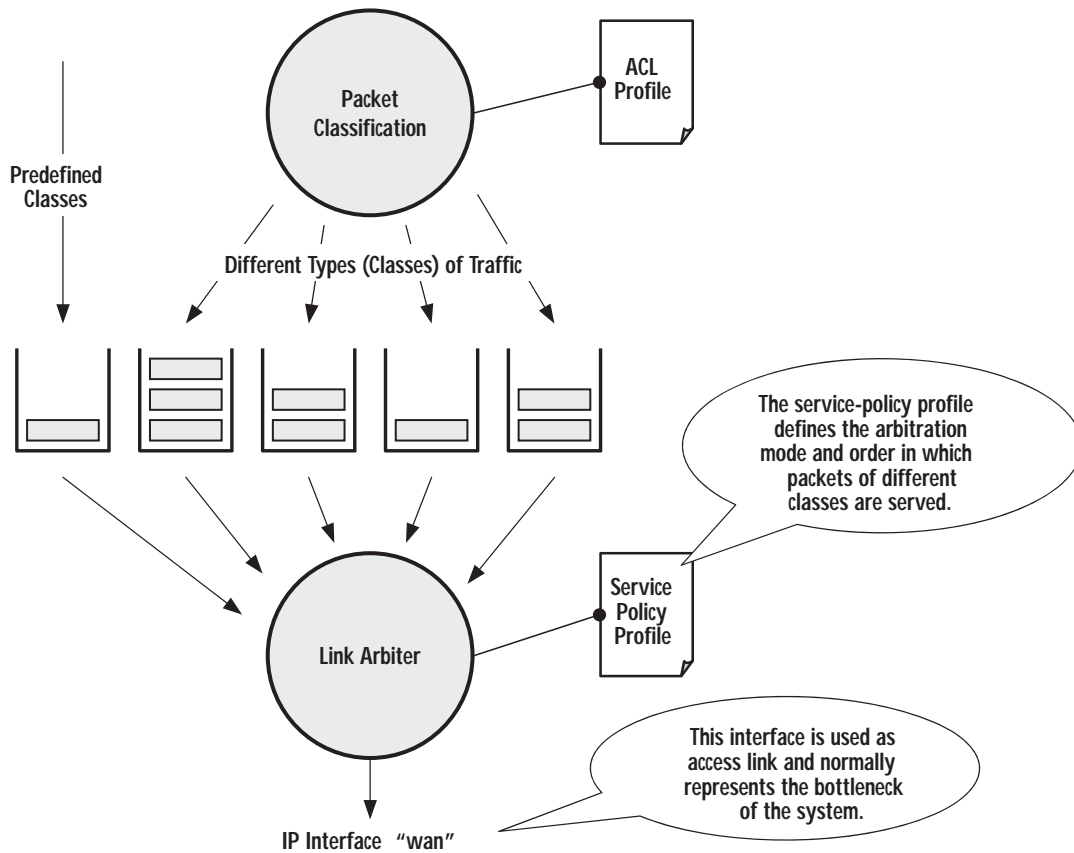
Packet Classification

ACL Profile

Predefined Classes

Different Types (Classes) of Traffic

The service-policy profile defines the arbitration mode and order in which packets of different classes are served.

Service Policy Profile

Link Arbiter

This interface is used as access link and normally represents the bottleneck of the system.

IP Interface "wan"